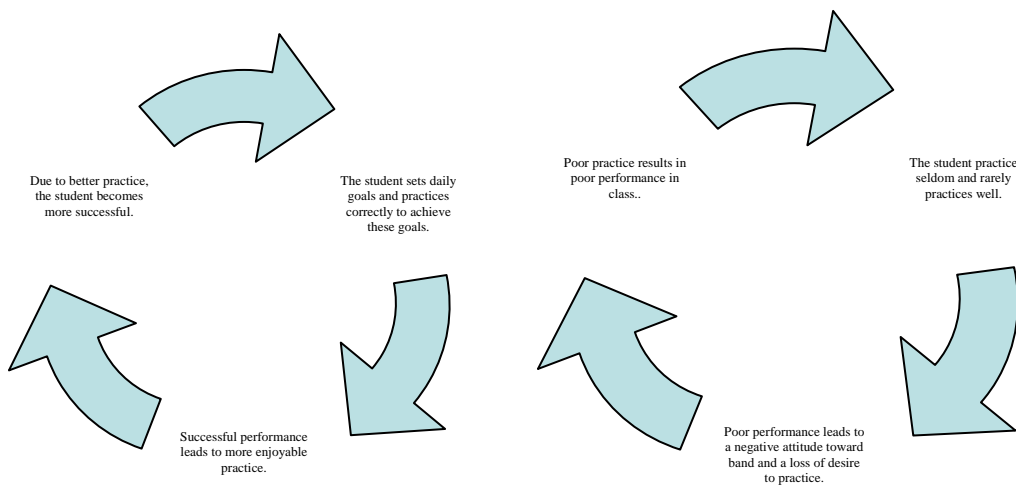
Due to better practice, the student becomes more successful.

The student sets daily goals and practices correctly to achieve these goals.

Successful performance leads to more enjoyable practice.

Poor practice results in poor performance in class..

The student practice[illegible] seldom and rarely practices well.

Poor performance leads to a negative attitude toward band and a loss of desire to practice.